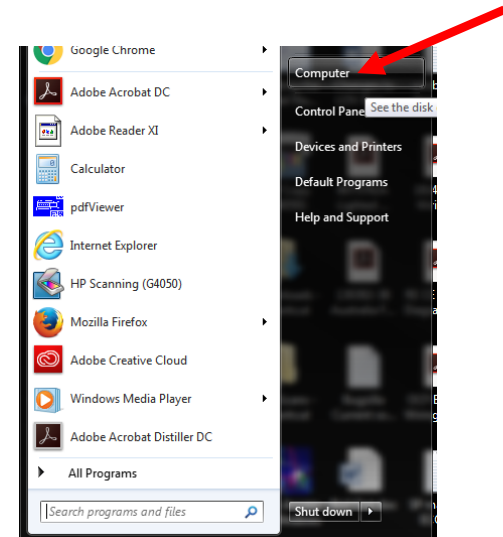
Google Chrome
Adobe Acrobat DC
Adobe Reader XI
Calculator
pdfViewer
Internet Explorer
HP Scanning (G4050)
Mozilla Firefox
Adobe Creative Cloud
Windows Media Player
Adobe Acrobat Distiller DC
All Programs
Search programs and files

Computer
Control Pane
See the disk
Devices and Printers
Default Programs
Help and Support
Shut down